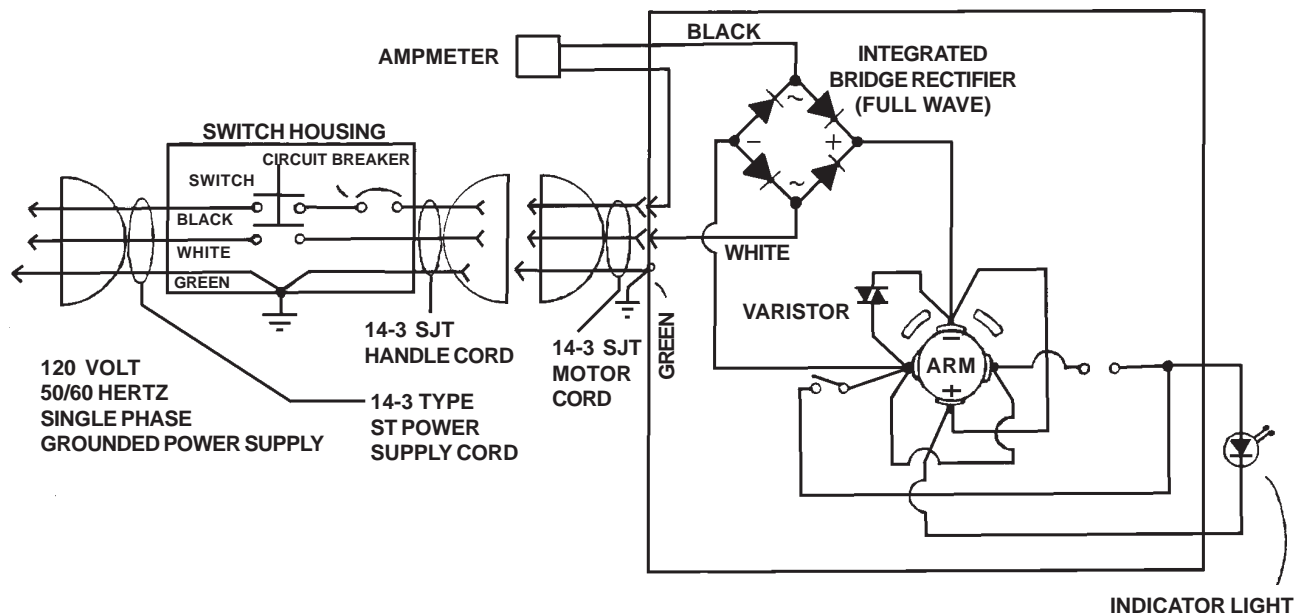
AMPMETER

BLACK

INTEGRATED BRIDGE RECTIFIER (FULL WAVE)

~

−

+

~

SWITCH HOUSING

CIRCUIT BREAKER

SWITCH

BLACK

WHITE

GREEN

WHITE

VARISTOR

−

ARM

+

14-3 SJT HANDLE CORD

14-3 SJT MOTOR CORD

GREEN

120 VOLT
50/60 HERTZ
SINGLE PHASE
GROUNDED POWER SUPPLY

14-3 TYPE ST POWER SUPPLY CORD

INDICATOR LIGHT